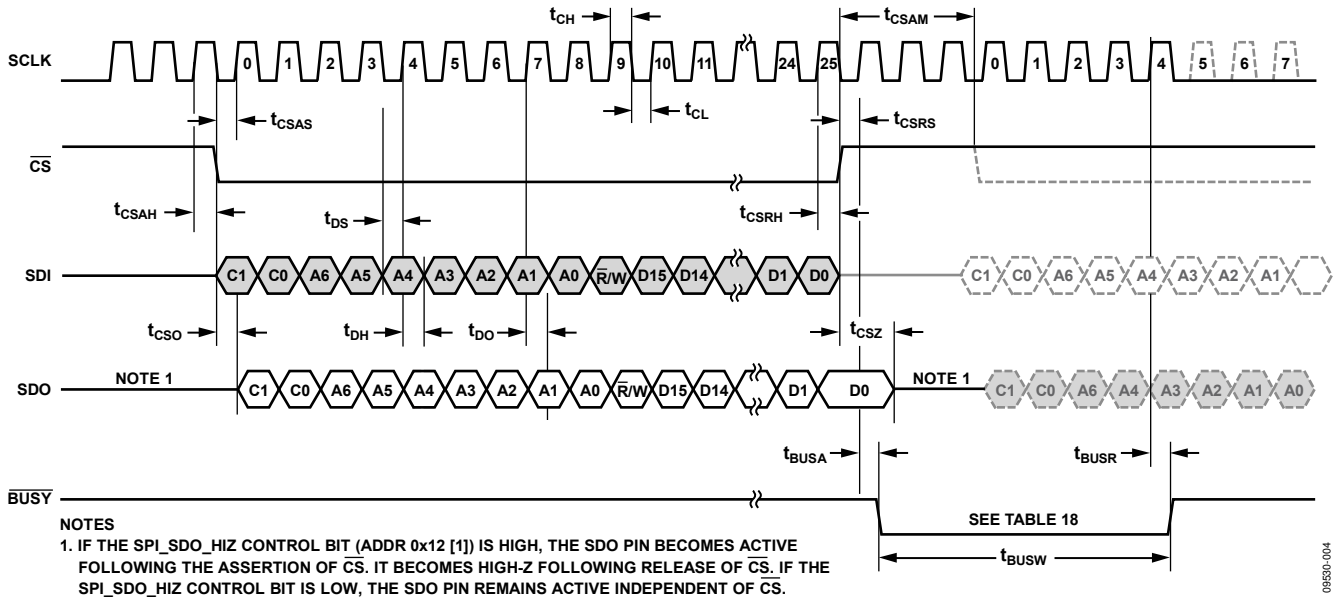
$t_{CH}$

$t_{CSAM}$

SCLK

0 1 2 3 4 5 6 7 8 9 10 11 24 25 0 1 2 3 4 5 6 7

$t_{CSAS}$

$t_{CL}$

$t_{CSRS}$

$\overline{CS}$

$t_{CSAH}$

$t_{DS}$

$t_{CSRH}$

SDI

C1 C0 A6 A5 A4 A3 A2 A1 A0 $\overline{R}$/W D15 D14 D1 D0 C1 C0 A6 A5 A4 A3 A2 A1

$t_{CSO}$

$t_{DH}$

$t_{DO}$

$t_{CSZ}$

SDO

NOTE 1

C1 C0 A6 A5 A4 A3 A2 A1 A0 $\overline{R}$/W D15 D14 D1 D0

NOTE 1

C1 C0 A6 A4 A3 A2 A1 A0

$t_{BUSA}$

$t_{BUSR}$

$\overline{BUSY}$

SEE TABLE 18

$t_{BUSW}$

NOTES
1. IF THE SPI_SDO_HIZ CONTROL BIT (ADDR 0x12 [1]) IS HIGH, THE SDO PIN BECOMES ACTIVE FOLLOWING THE ASSERTION OF $\overline{CS}$. IT BECOMES HIGH-Z FOLLOWING RELEASE OF $\overline{CS}$. IF THE SPI_SDO_HIZ CONTROL BIT IS LOW, THE SDO PIN REMAINS ACTIVE INDEPENDENT OF $\overline{CS}$.

09530-004